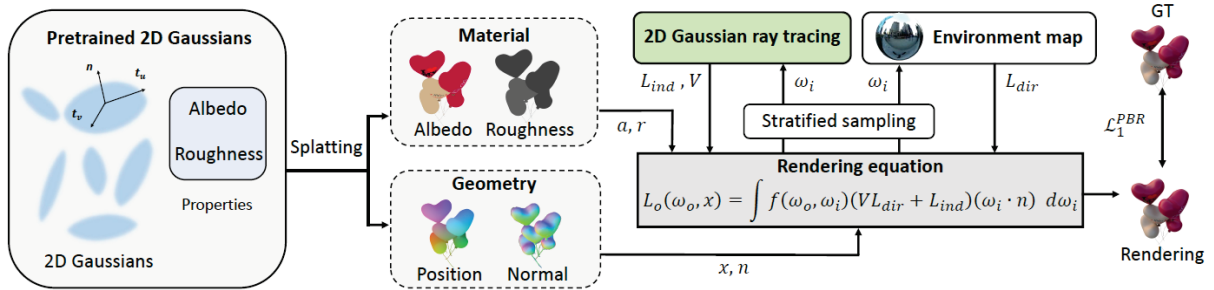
Pretrained 2D Gaussians

$n$

$t_u$

$t_v$

Albedo

Roughness

Properties

2D Gaussians

Splatting

Material

Albedo

Roughness

Geometry

Position

Normal

$a, r$

$x, n$

2D Gaussian ray tracing

Environment map

$L_{ind}, V$

$\omega_i$

$\omega_i$

$L_{dir}$

Stratified sampling

Rendering equation

$L_o(\omega_o, x) = \int f(\omega_o, \omega_i)(VL_{dir} + L_{ind})(\omega_i \cdot n) \; d\omega_i$

GT

$\mathcal{L}_1^{PBR}$

Rendering